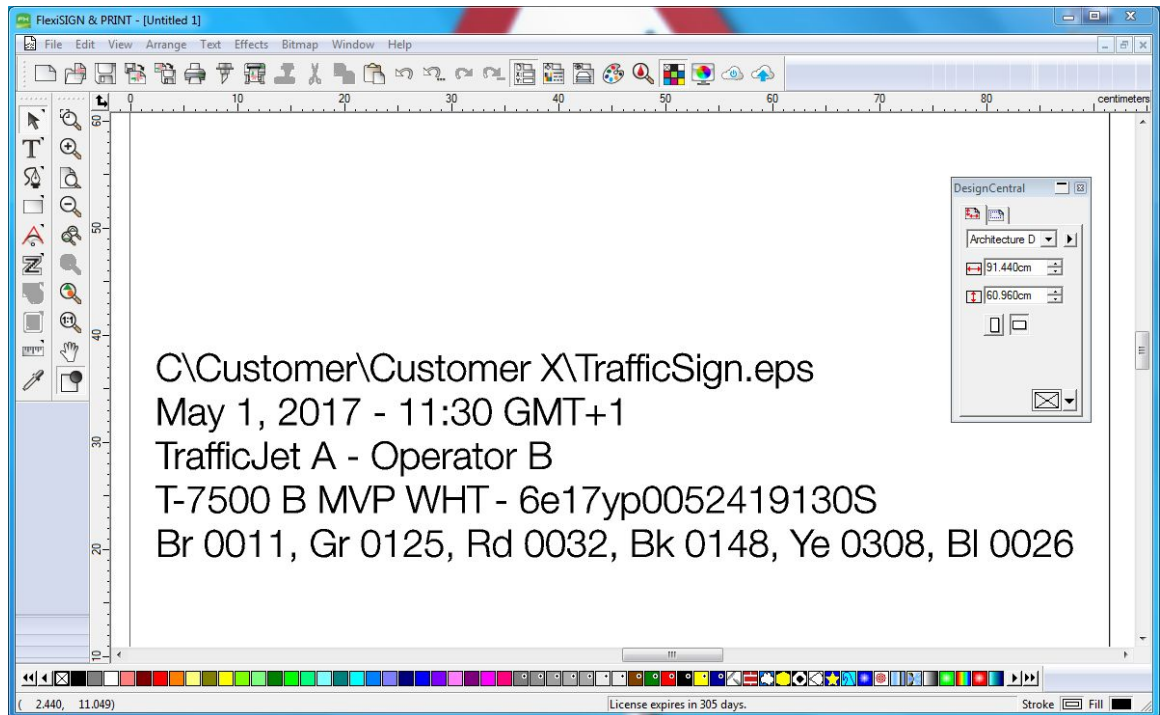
FlexiSIGN & PRINT - [Untitled 1]

File Edit View Arrange Text Effects Bitmap Window Help

0 10 20 30 40 50 60 70 80 centimeters

60
50
40
30
20
10

DesignCentral

Architecture D

91.440cm

60.960cm

C\Customer\Customer X\TrafficSign.eps
May 1, 2017 - 11:30 GMT+1
TrafficJet A - Operator B
T-7500 B MVP WHT - 6e17yp0052419130S
Br 0011, Gr 0125, Rd 0032, Bk 0148, Ye 0308, Bl 0026

( 2.440, 11.049)

License expires in 305 days.

Stroke Fill